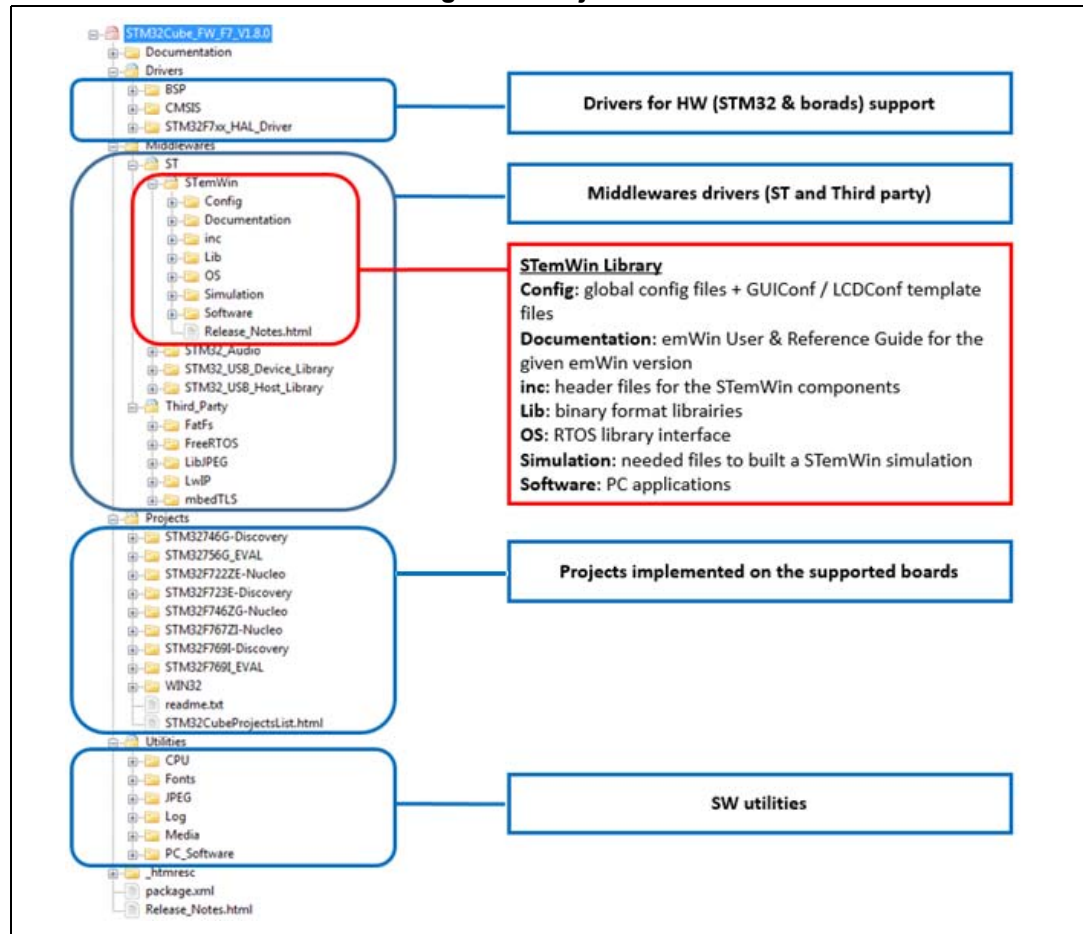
STM32Cube_FW_F7_V1.8.0
Documentation
Drivers
BSP
CMSIS
STM32F7xx_HAL_Driver
Middlewares
ST
STemWin
Config
Documentation
inc
Lib
OS
Simulation
Software
Release_Notes.html
STM32_Audio
STM32_USB_Device_Library
STM32_USB_Host_Library
Third_Party
FatFs
FreeRTOS
LibJPEG
LwIP
mbedTLS
Projects
STM32746G-Discovery
STM32756G_EVAL
STM32F722ZE-Nucleo
STM32F723E-Discovery
STM32F746ZG-Nucleo
STM32F767ZI-Nucleo
STM32F769I-Discovery
STM32F769I_EVAL
WIN32
readme.txt
STM32CubeProjectsList.html
Utilities
CPU
Fonts
JPEG
Log
Media
PC_Software
_htmresc
package.xml
Release_Notes.html

Drivers for HW (STM32 & borads) support

Middlewares drivers (ST and Third party)

STemWin Library
Config: global config files + GUIConf / LCDConf template files
Documentation: emWin User & Reference Guide for the given emWin version
inc: header files for the STemWin components
Lib: binary format librairies
OS: RTOS library interface
Simulation: needed files to built a STemWin simulation
Software: PC applications

Projects implemented on the supported boards

SW utilities